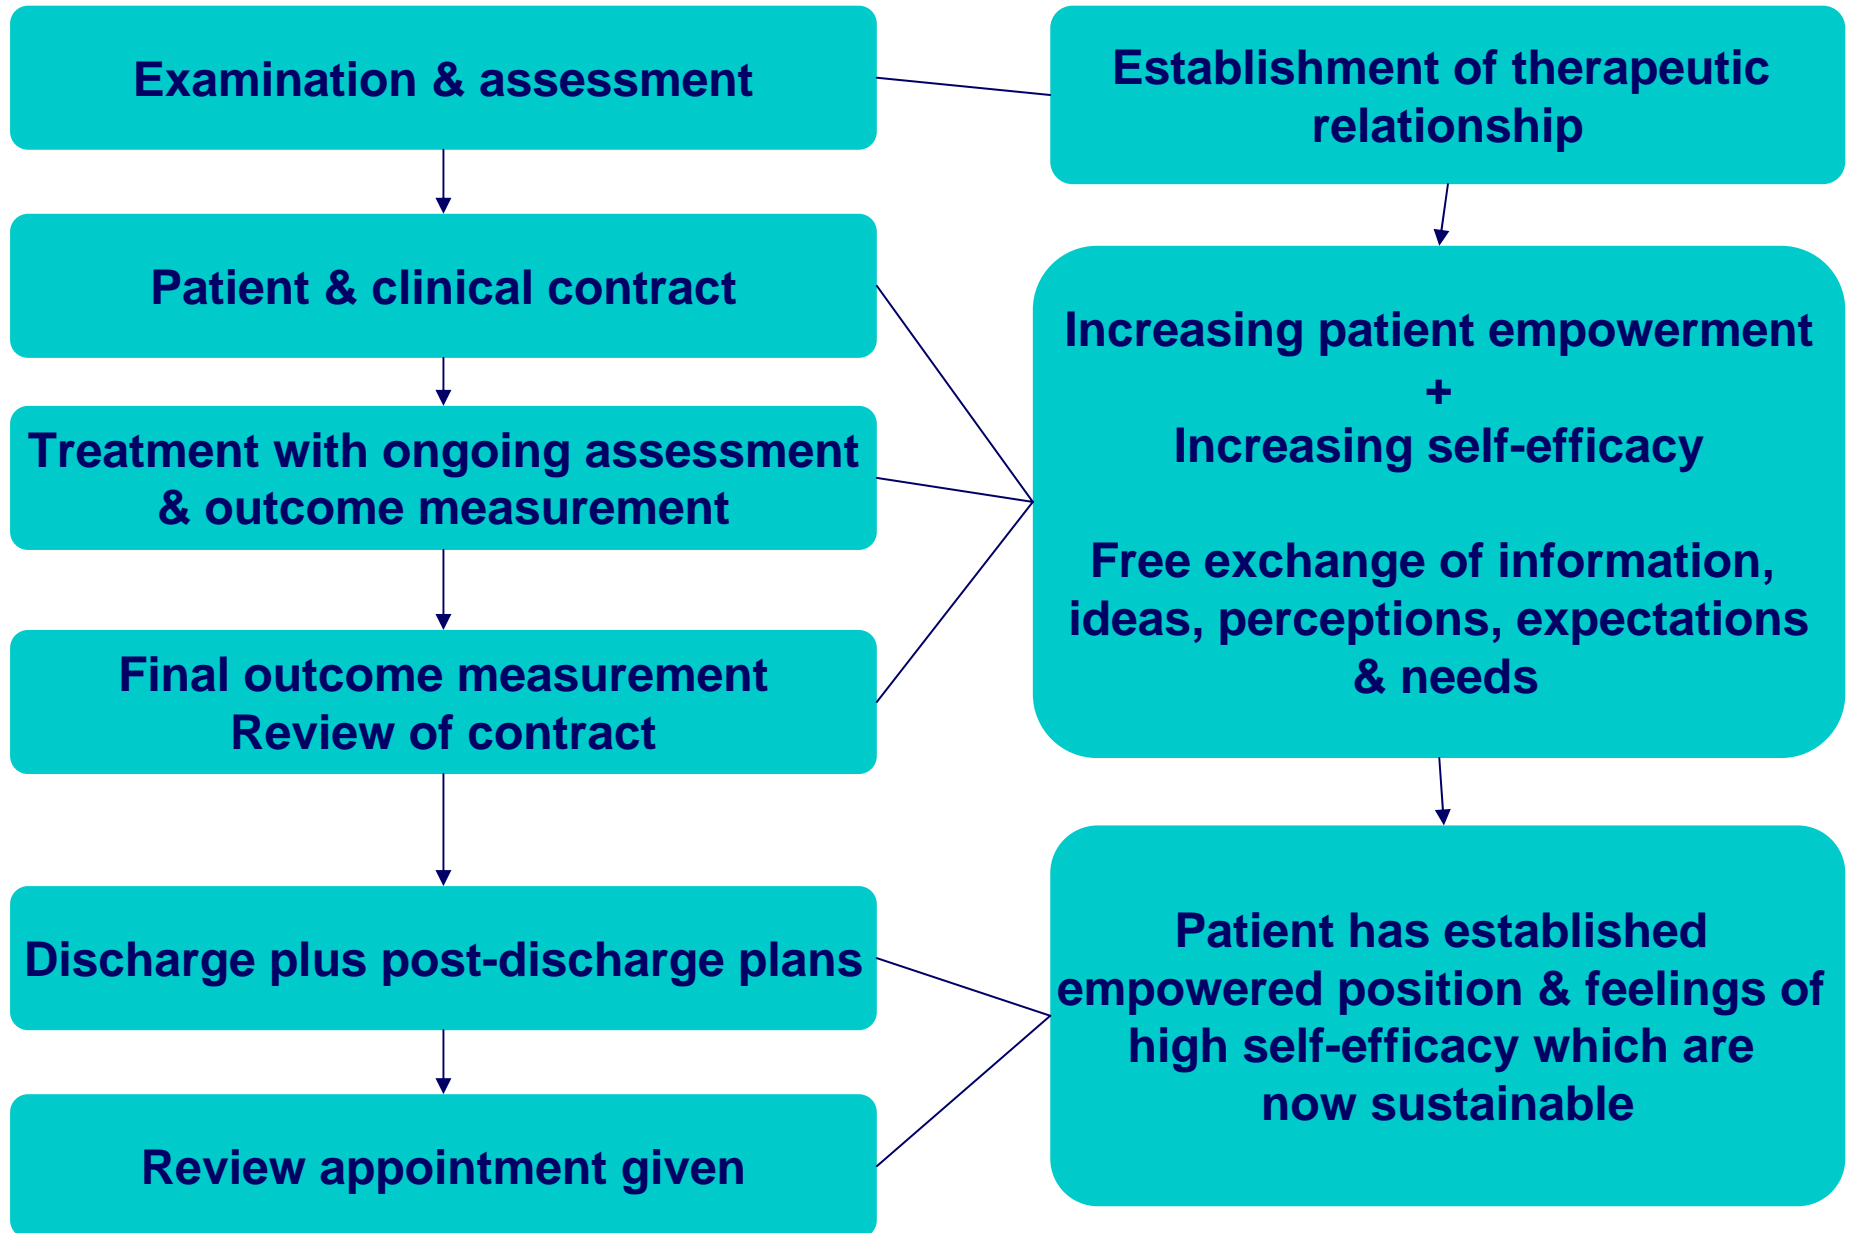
Examination & assessment

Patient & clinical contract

Treatment with ongoing assessment & outcome measurement

Final outcome measurement
Review of contract

Discharge plus post-discharge plans

Review appointment given

Establishment of therapeutic relationship

Increasing patient empowerment
+
Increasing self-efficacy

Free exchange of information, ideas, perceptions, expectations & needs

Patient has established empowered position & feelings of high self-efficacy which are now sustainable